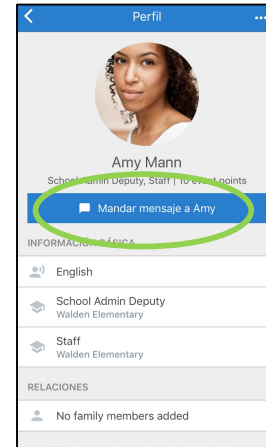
Perfil

Amy Mann

School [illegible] Deputy, Staff | 10 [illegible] points

Mandar mensaje a Amy

INFORMACIÓN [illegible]SICA

English

School Admin Deputy
Walden Elementary

Staff
Walden Elementary

RELACIONES

No family members added